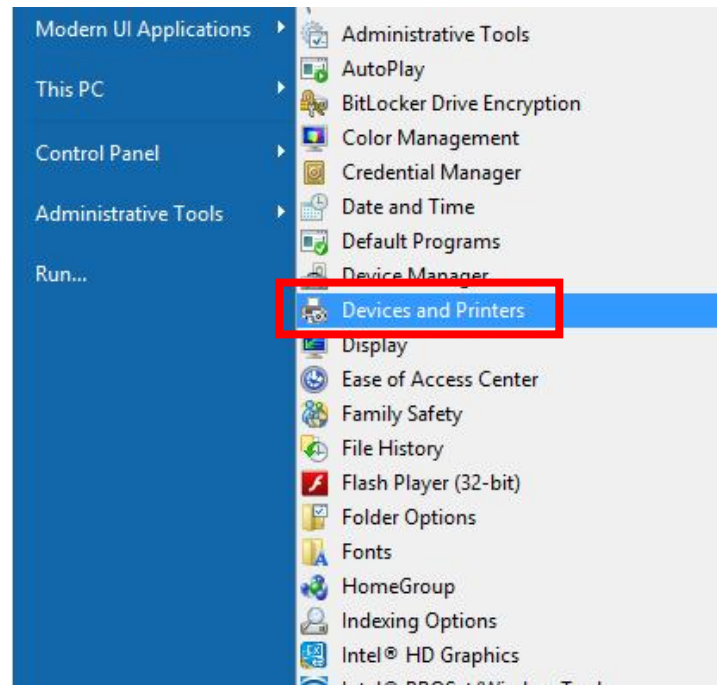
Modern UI Applications
This PC
Control Panel
Administrative Tools
Run...

Administrative Tools
AutoPlay
BitLocker Drive Encryption
Color Management
Credential Manager
Date and Time
Default Programs
Device Manager
Devices and Printers
Display
Ease of Access Center
Family Safety
File History
Flash Player (32-bit)
Folder Options
Fonts
HomeGroup
Indexing Options
Intel® HD Graphics
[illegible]